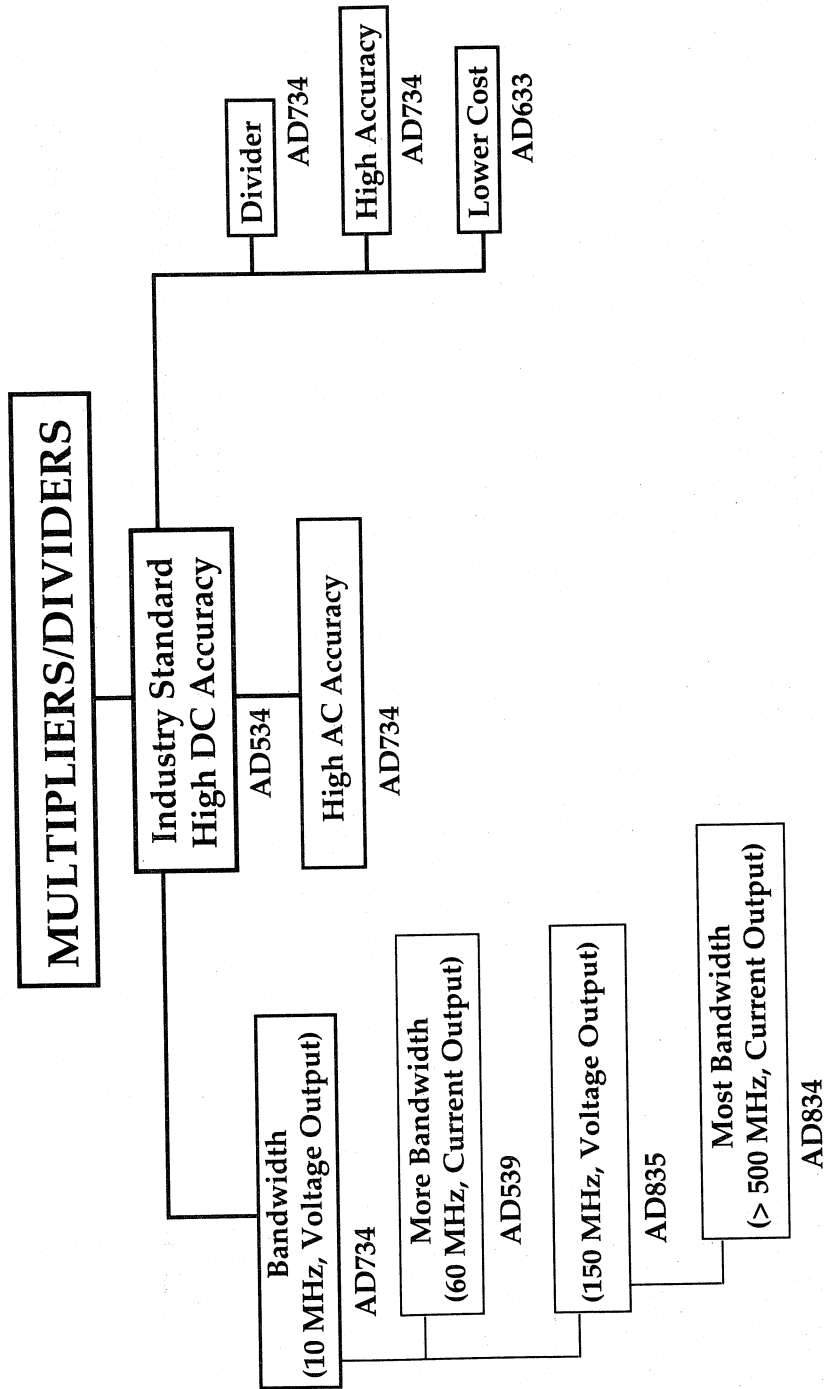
MULTIPLIERS/DIVIDERS

Industry Standard
High DC Accuracy

AD534

High AC Accuracy

AD734

Divider

AD734

High Accuracy

AD734

Lower Cost

AD633

Bandwidth
(10 MHz, Voltage Output)

AD734

More Bandwidth
(60 MHz, Current Output)

AD539

(150 MHz, Voltage Output)

AD835

Most Bandwidth
(> 500 MHz, Current Output)

AD834